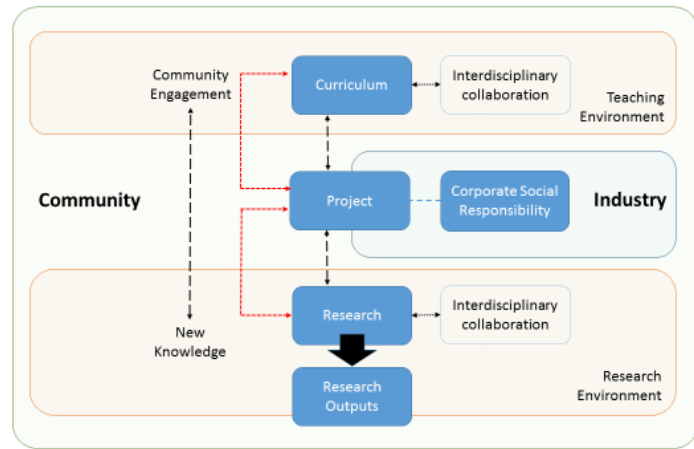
Community Engagement

Curriculum

Interdisciplinary collaboration

Teaching Environment

Community

Project

Corporate Social Responsibility

Industry

Research

Interdisciplinary collaboration

New Knowledge

Research Outputs

Research Environment